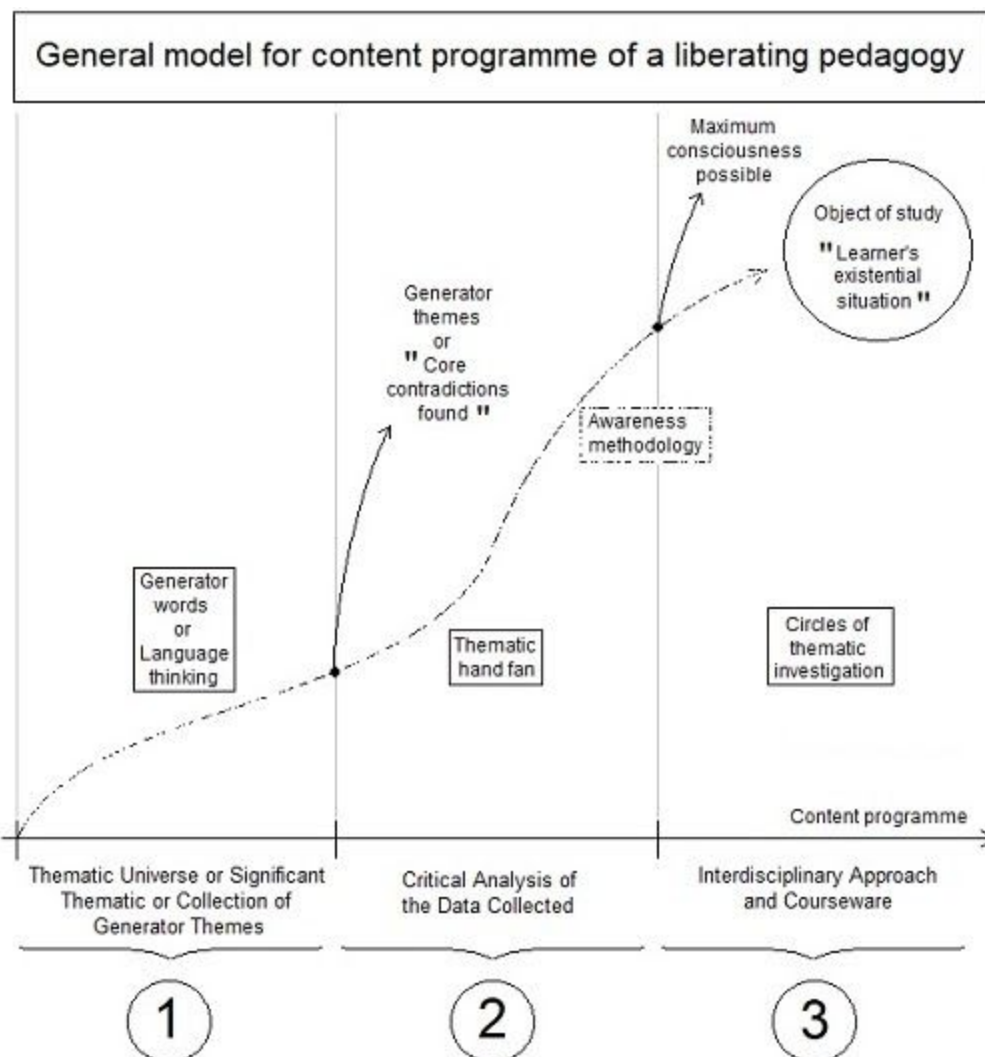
General model for content programme of a liberating pedagogy

Maximum consciousness possible

Object of study
" Learner's existential situation "

Generator themes or " Core contradictions found "

Awareness methodology

Generator words or Language thinking

Thematic hand fan

Circles of thematic investigation

Content programme

Thematic Universe or Significant Thematic or Collection of Generator Themes

Critical Analysis of the Data Collected

Interdisciplinary Approach and Courseware

1

2

3